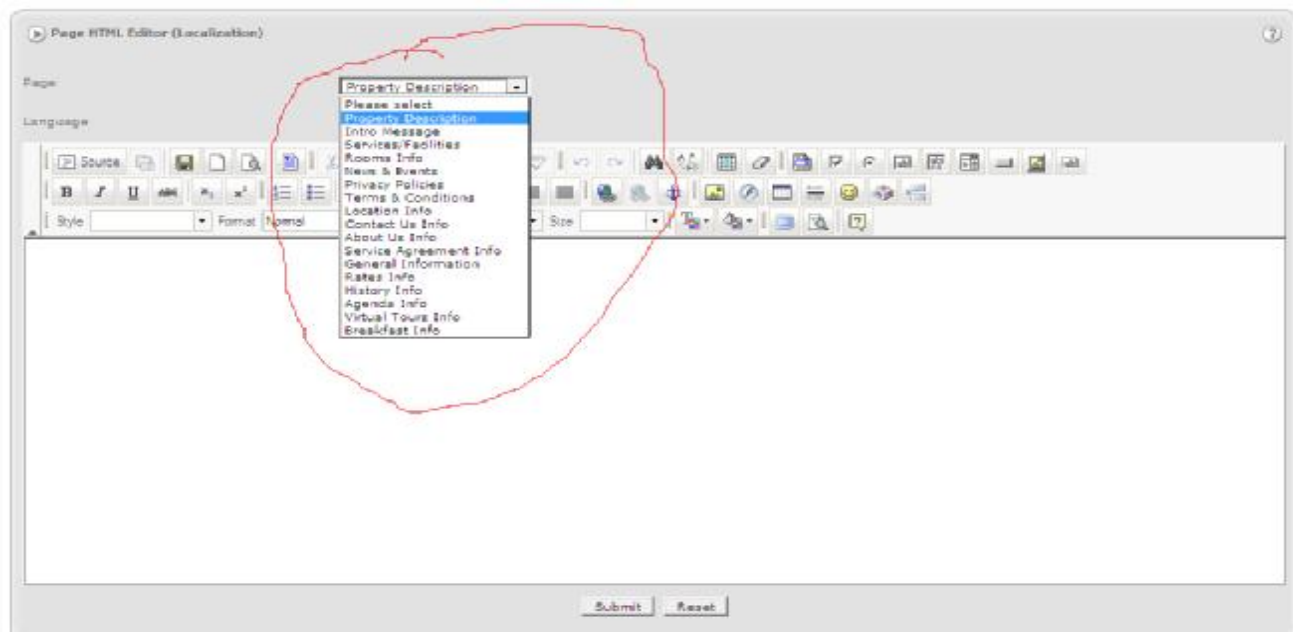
Page HTML Editor (Localization)

?

Page

Property Description

Language

Please select
Property Description
Intro Message
Services/Facilities
Rooms Info
News & Events
Privacy Policies
Terms & Conditions
Location Info
Contact Us Info
About Us Info
Service Agreement Info
General Information
Rates Info
History Info
Agenda Info
Virtual Tours Info
Breakfast Info

Source

B I U

Style Format Normal Size

Submit Reset